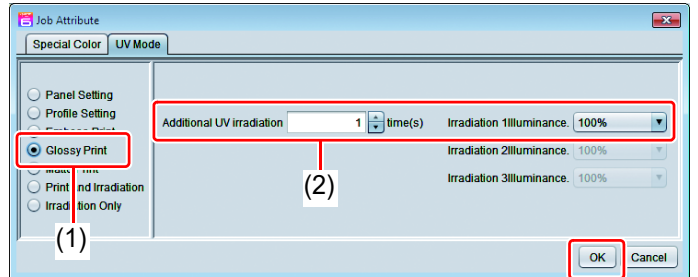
Job Attribute

Special Color | UV Mode

Panel Setting
Profile Setting
Emboss Print
Glossy Print
Matte Print
Print and Irradiation
Irradiation Only

Additional UV irradiation 1 time(s)

Irradiation 1Illuminance. 100%
Irradiation 2Illuminance. 100%
Irradiation 3Illuminance. 100%

(1)

(2)

OK Cancel